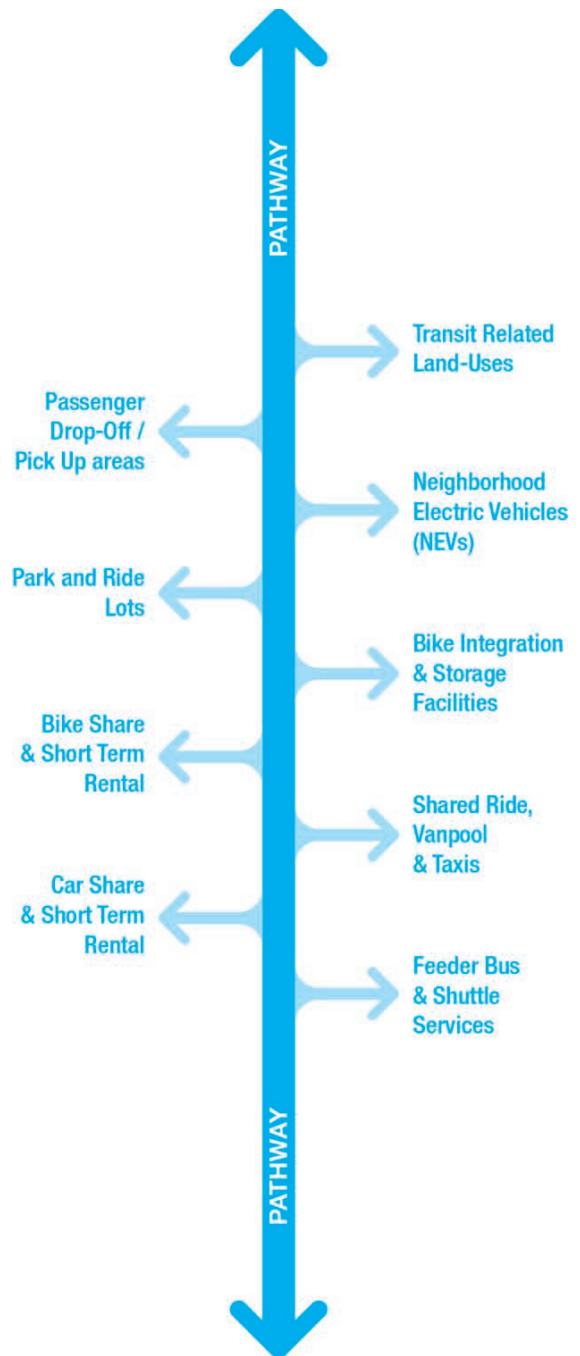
PATHWAY

Transit Related Land-Uses

Passenger Drop-Off / Pick Up areas

Neighborhood Electric Vehicles (NEVs)

Park and Ride Lots

Bike Integration & Storage Facilities

Bike Share & Short Term Rental

Shared Ride, Vanpool & Taxis

Car Share & Short Term Rental

Feeder Bus & Shuttle Services

PATHWAY